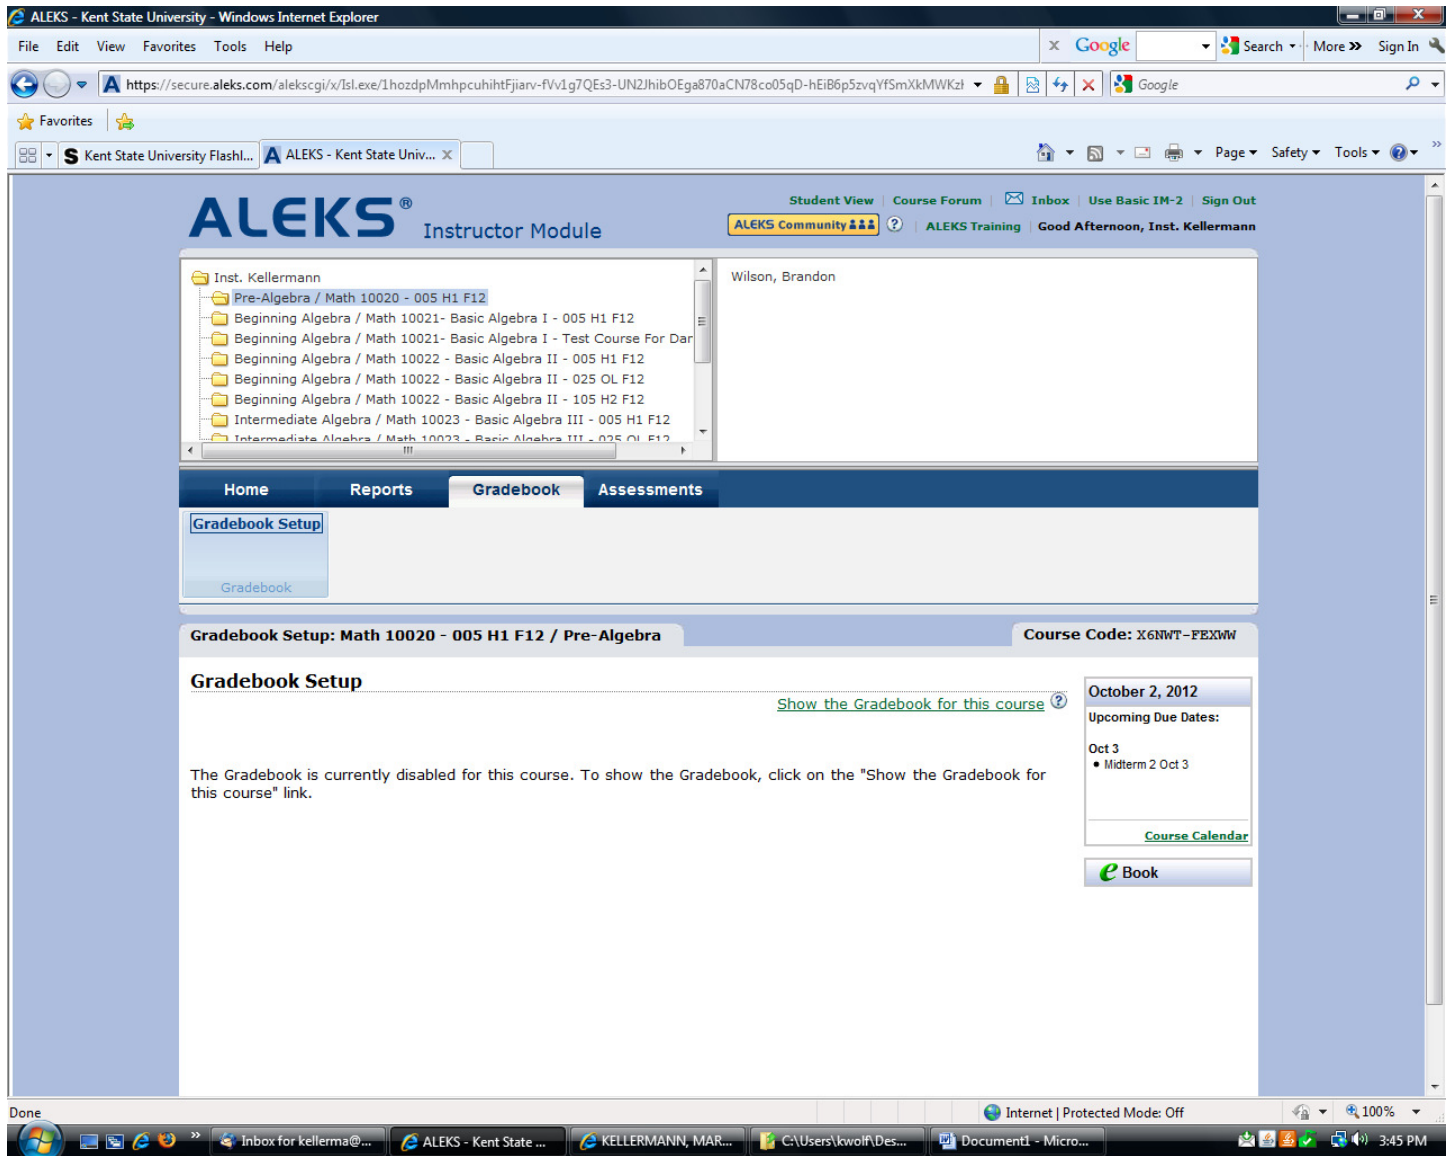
ALEKS - Kent State University - Windows Internet Explorer

File Edit View Favorites Tools Help

Google Search More » Sign In

https://secure.aleks.com/alekscgi/x/Isl.exe/1hozdpMmhpcuhihtFjiarv-fVv1g7QEs3-UN2JhibOEga870aCN78co05qD-hEiB6p5zvqYfSmXkMWKzI

Google

Favorites

Kent State University Flashl... ALEKS - Kent State Univ...

Page Safety Tools

ALEKS® Instructor Module

Student View | Course Forum | Inbox | Use Basic IM-2 | Sign Out

ALEKS Community | ALEKS Training | Good Afternoon, Inst. Kellermann

Inst. Kellermann
Pre-Algebra / Math 10020 - 005 H1 F12
Beginning Algebra / Math 10021- Basic Algebra I - 005 H1 F12
Beginning Algebra / Math 10021- Basic Algebra I - Test Course For Dar
Beginning Algebra / Math 10022 - Basic Algebra II - 005 H1 F12
Beginning Algebra / Math 10022 - Basic Algebra II - 025 OL F12
Beginning Algebra / Math 10022 - Basic Algebra II - 105 H2 F12
Intermediate Algebra / Math 10023 - Basic Algebra III - 005 H1 F12
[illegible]

Wilson, Brandon

Home Reports Gradebook Assessments

Gradebook Setup

Gradebook

Gradebook Setup: Math 10020 - 005 H1 F12 / Pre-Algebra

Course Code: X6NWT-FEXWW

Gradebook Setup

Show the Gradebook for this course

The Gradebook is currently disabled for this course. To show the Gradebook, click on the "Show the Gradebook for this course" link.

October 2, 2012
Upcoming Due Dates:
Oct 3
• Midterm 2 Oct 3
Course Calendar

Book

Done

Internet | Protected Mode: Off

100%

Inbox for kellerma@... ALEKS - Kent State ... KELLERMANN, MAR... C:\Users\kwolf\Des... Document1 - Micro...

3:45 PM